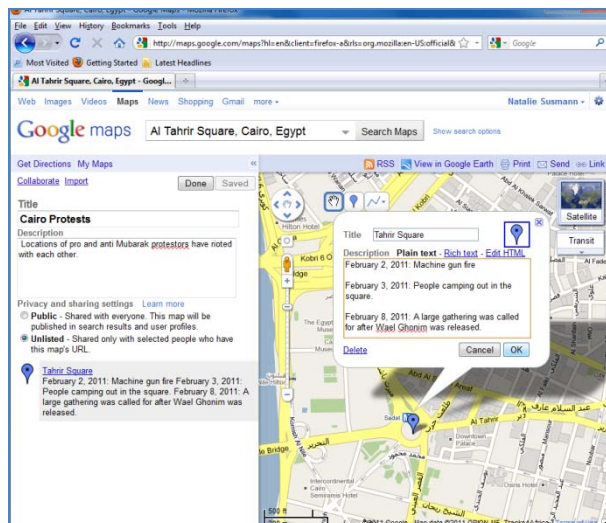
Al Tahrir Square, Cairo, Egypt - Google Maps - Mozilla Firefox

File Edit View History Bookmarks Tools Help

http://maps.google.com/maps?hl=en&client=firefox-a&rls=org.mozilla:en-US:official&

Google

Most Visited Getting Started Latest Headlines

Al Tahrir Square, Cairo, Egypt - Googl...

Web Images Videos Maps News Shopping Gmail more

Natalie Susmann

Google maps

Al Tahrir Square, Cairo, Egypt

Search Maps

Show search options

Get Directions My Maps

RSS View in Google Earth Print Send Link

Collaborate Import

Done Saved

Title

Cairo Protests

Description

Locations of pro and anti Mubarak protestors have rioted with each other.

Privacy and sharing settings Learn more

Public - Shared with everyone. This will be published in search results and user profiles.

Unlisted - Shared only with selected people who have this map's URL.

Tahrir Square

February 2, 2011: Machine gun fire February 3, 2011: People camping out in the square. February 8, 2011: A large gathering was called for after Wael Ghonim was released.

Title Tahrir Square

Description Plain text - Rich text - Edit HTML

February 2, 2011: Machine gun fire

February 3, 2011: People camping out in the square.

February 8, 2011: A large gathering was called for after Wael Ghonim was released.

Delete

Cancel OK

Satellite

Transit

Hilton Hotel

Kobri 6 Of

Bridge

The Egypt Museum

Sadat

Al Tahrir

Downtown

Intercontinental Cairo Semiramis Hotel

Bridge

Osiris Hotel

500 ft

©2011 Google - Map data ©2011 ORION-ME

Terms of Use